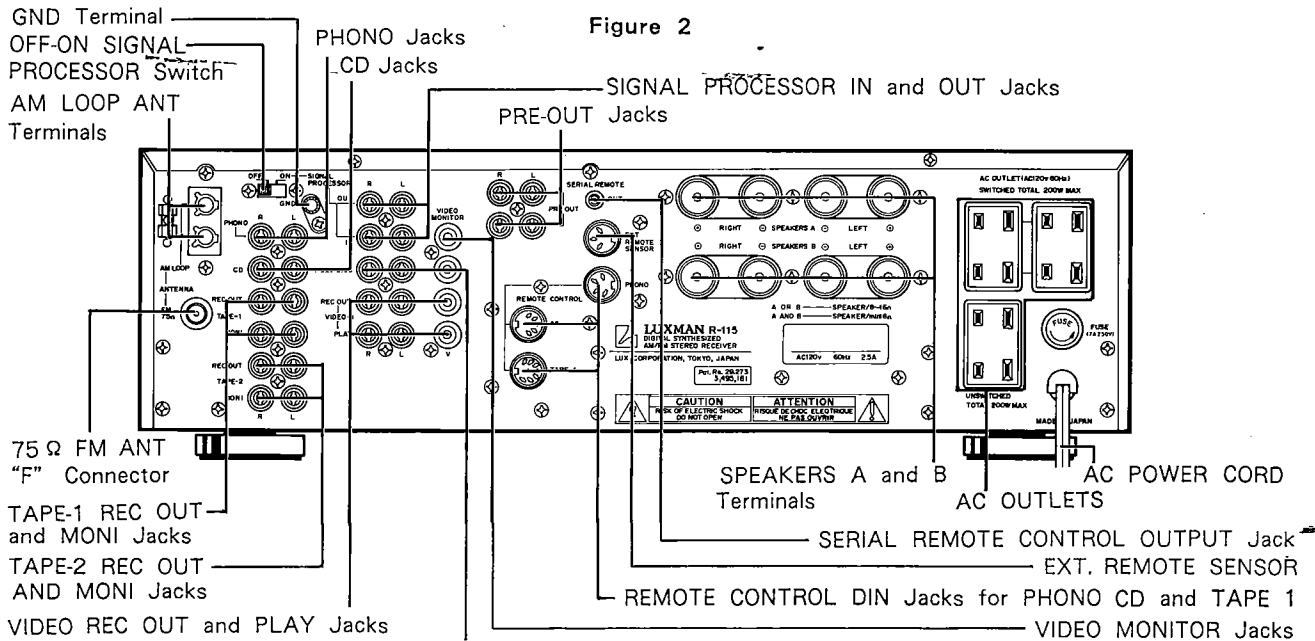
Figure 2

GND Terminal
OFF-ON SIGNAL PROCESSOR Switch
AM LOOP ANT Terminals
PHONO Jacks
CD Jacks
SIGNAL PROCESSOR IN and OUT Jacks
PRE-OUT Jacks

OFF ON SIGNAL PROCESSOR
GND
OUT
IN
PHONO
R L
CD
AM LOOP
ANTENNA
FM 75Ω
REC OUT
TAPE-1
MONI
REC OUT
TAPE-2
MONI
R L
VIDEO MONITOR
REC OUT
VIDEO
PLAY
R L V
SERIAL REMOTE
OUT
R L
PRE OUT
EXT REMOTE SENSOR
REMOTE CONTROL
PHONO
CD
TAPE-1
LUXMAN R-115
DIGITAL SYNTHESIZED AM/FM STEREO RECEIVER
LUX CORPORATION, TOKYO, JAPAN
Pat. No. 29,273 3,495,181
AC120V 60Hz 2.5A
RIGHT SPEAKERS A LEFT
RIGHT SPEAKERS B LEFT
A OR B SPEAKER/8-16Ω
A AND B SPEAKER/min 8Ω
CAUTION
RISK OF ELECTRIC SHOCK DO NOT OPEN
ATTENTION
RISQUE DE CHOC ELECTRIQUE NE PAS OUVRIR
AC OUTLET(AC120V 60Hz)
SWITCHED TOTAL 200W MAX
UNSWITCHED TOTAL 200W MAX
FUSE
FUSE (T4A 250V)
MADE IN JAPAN

75 Ω FM ANT "F" Connector
TAPE-1 REC OUT and MONI Jacks
TAPE-2 REC OUT AND MONI Jacks
VIDEO REC OUT and PLAY Jacks
SPEAKERS A and B Terminals
AC OUTLETS
AC POWER CORD
SERIAL REMOTE CONTROL OUTPUT Jack
EXT. REMOTE SENSOR
REMOTE CONTROL DIN Jacks for PHONO CD and TAPE 1
VIDEO MONITOR Jacks